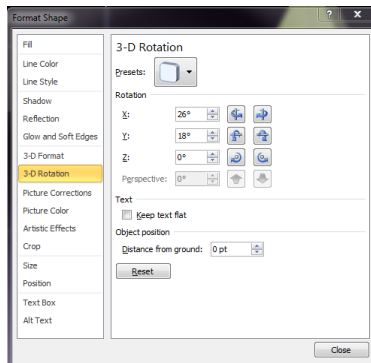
Format Shape

?

Fill
Line Color
Line Style
Shadow
Reflection
Glow and Soft Edges
3-D Format
3-D Rotation
Picture Corrections
Picture Color
Artistic Effects
Crop
Size
Position
Text Box
Alt Text

3-D Rotation

Presets:

Rotation

X: 26°

Y: 18°

Z: 0°

Perspective: 0°

Text

Keep text flat

Object position

Distance from ground: 0 pt

Reset

Close